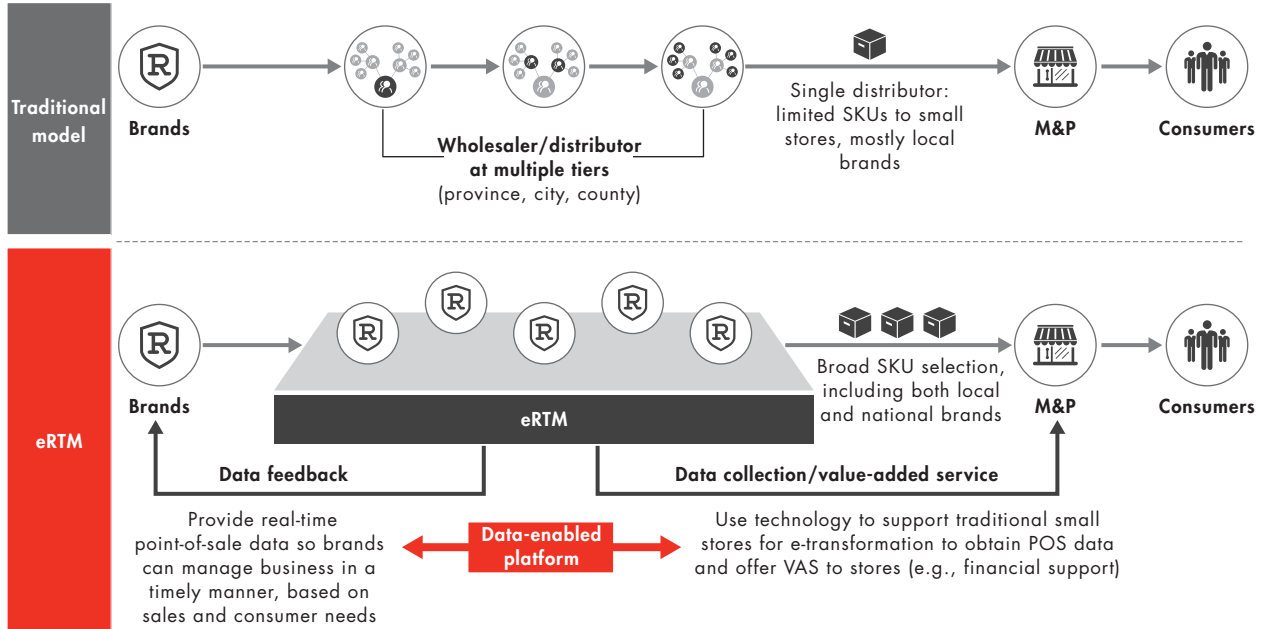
Traditional model

Brands

Wholesaler/distributor at multiple tiers (province, city, county)

Single distributor: limited SKUs to small stores, mostly local brands

M&P

Consumers

eRTM

Brands

eRTM

Broad SKU selection, including both local and national brands

M&P

Consumers

Data feedback

Data collection/value-added service

Provide real-time point-of-sale data so brands can manage business in a timely manner, based on sales and consumer needs

Data-enabled platform

Use technology to support traditional small stores for e-transformation to obtain POS data and offer VAS to stores (e.g., financial support)